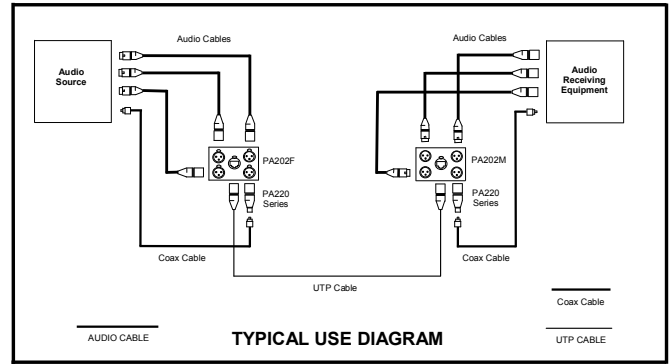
Audio Cables

Audio Source

PA202F

PA220 Series

Coax Cable

Audio Cables

Audio Receiving Equipment

PA202M

PA220 Series

Coax Cable

UTP Cable

Coax Cable

AUDIO CABLE

TYPICAL USE DIAGRAM

UTP CABLE